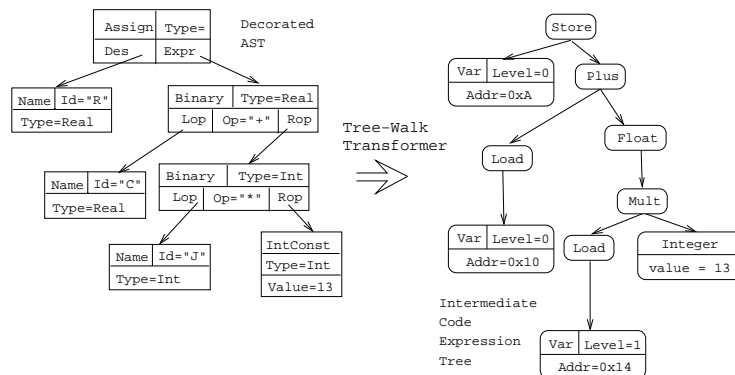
Assign Type=
Des Expr

Decorated AST

Name Id="R"
Type=Real

Binary Type=Real
Lop Op="+" Rop

Name Id="C"
Type=Real

Binary Type=Int
Lop Op="*" Rop

Name Id="J"
Type=Int

IntConst
Type=Int
Value=13

Tree-Walk Transformer

Store

Var Level=0
Addr=0xA

Plus

Load

Float

Var Level=0
Addr=0x10

Mult

Load

Integer
value = 13

Var Level=1
Addr=0x14

Intermediate Code Expression Tree